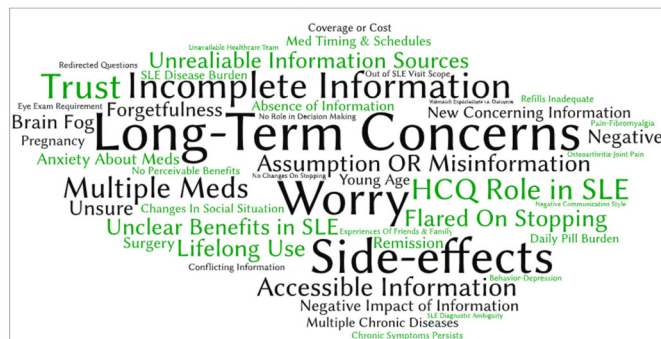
Coverage or Cost
Redirected Questions
Unavailable Healthcare Team
Med Timing & Schedules
Unrealiable Information Sources
SLE Disease Burden
Out of SLE Visit Scope
Refills Inadequate
Trust
Incomplete Information
Eye Exam Requirement
Forgetfulness
Absence of Information
Mismatch Expectation vs. Outcome
New Concerning Information
Brain Fog
No Role in Decision Making
Pregnancy
Long-Term Concerns
Negative
Anxiety About Meds
Osteoarthritis-Joint Pain
No Perceivable Benefits
Assumption OR Misinformation
Multiple Meds
No Changes On Stopping
Young Age
Worry
HCQ Role in SLE
Negative Communication Style
Unsure
Changes In Social Situation
Flared On Stopping
Unclear Benefits in SLE
Experiences Of Friends & Family
Pain-Fibromyalgia
Surgery
Lifelong Use
Remission
Daily Pill Burden
Side-effects
Conflicting Information
Behavior-Depression
Accessible Information
Negative Impact of Information
SLE Diagnostic Ambiguity
Multiple Chronic Diseases
Chronic Symptoms Persists